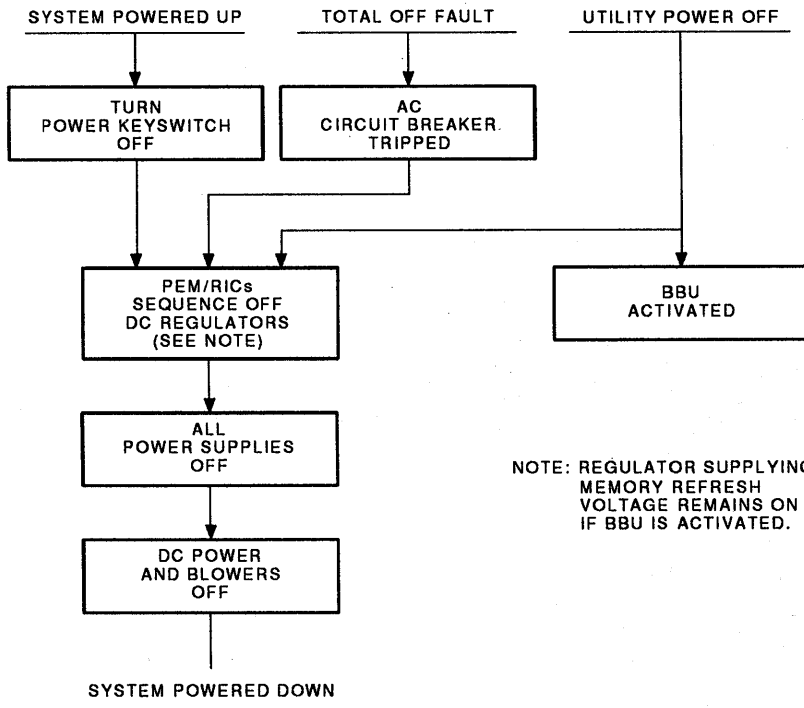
SYSTEM POWERED UP

TOTAL OFF FAULT

UTILITY POWER OFF

TURN POWER KEYSWITCH OFF

AC CIRCUIT BREAKER TRIPPED

PEM/RICs SEQUENCE OFF DC REGULATORS (SEE NOTE)

BBU ACTIVATED

ALL POWER SUPPLIES OFF

NOTE: REGULATOR SUPPLYING MEMORY REFRESH VOLTAGE REMAINS ON IF BBU IS ACTIVATED.

DC POWER AND BLOWERS OFF

SYSTEM POWERED DOWN